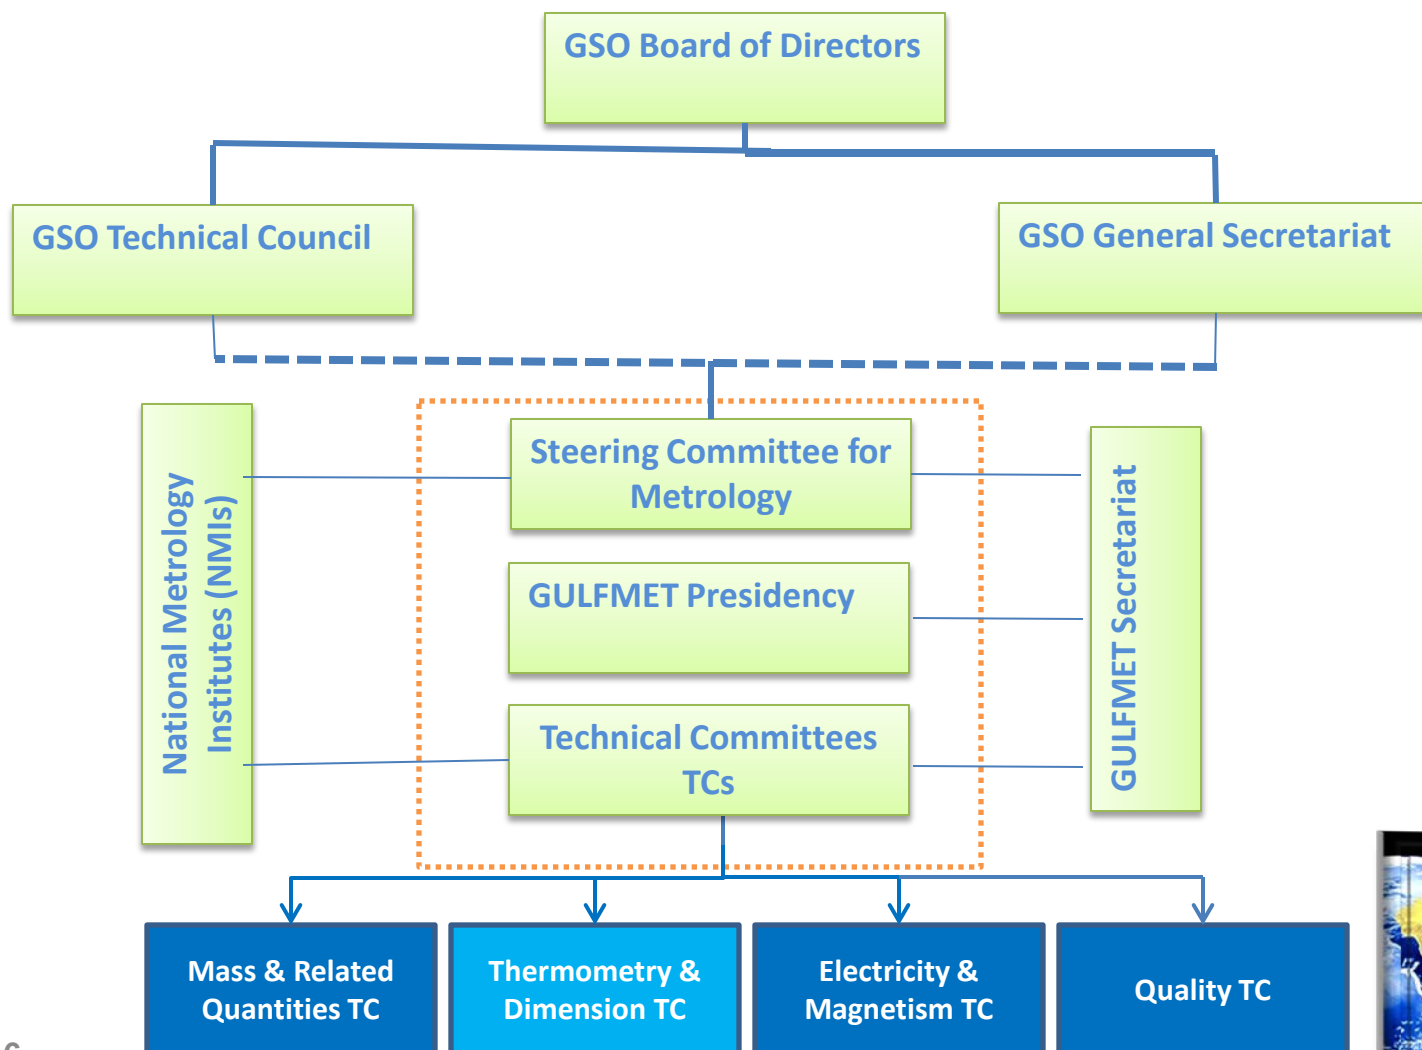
GSO Board of Directors

GSO Technical Council

GSO General Secretariat

National Metrology Institutes (NMIs)

Steering Committee for Metrology

GULFMET Presidency

Technical Committees TCs

GULFMET Secretariat

Mass & Related Quantities TC

Thermometry & Dimension TC

Electricity & Magnetism TC

Quality TC